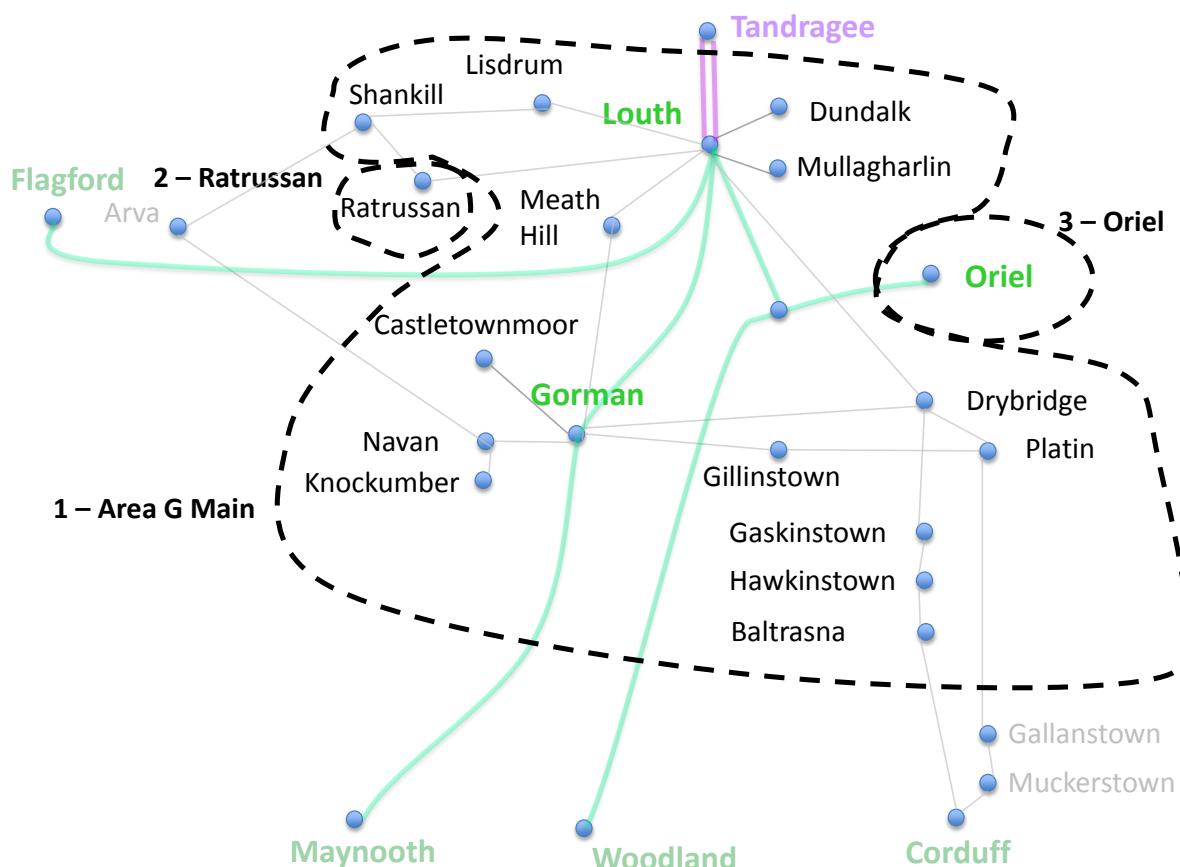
Tandragee
Lisdrum
Shankill
Louth
Dundalk
Mullagharlin
Flagford
2 – Ratrussan
Arva
Ratrussan
Meath Hill
3 – Oriel
Oriel
Castletownmoor
Gorman
Drybridge
Navan
Platin
Knockumber
Gillinstown
1 – Area G Main
Gaskinstown
Hawkinstown
Baltrasna
Gallanstown
Muckerstown
Maynooth
Woodland
Corduff